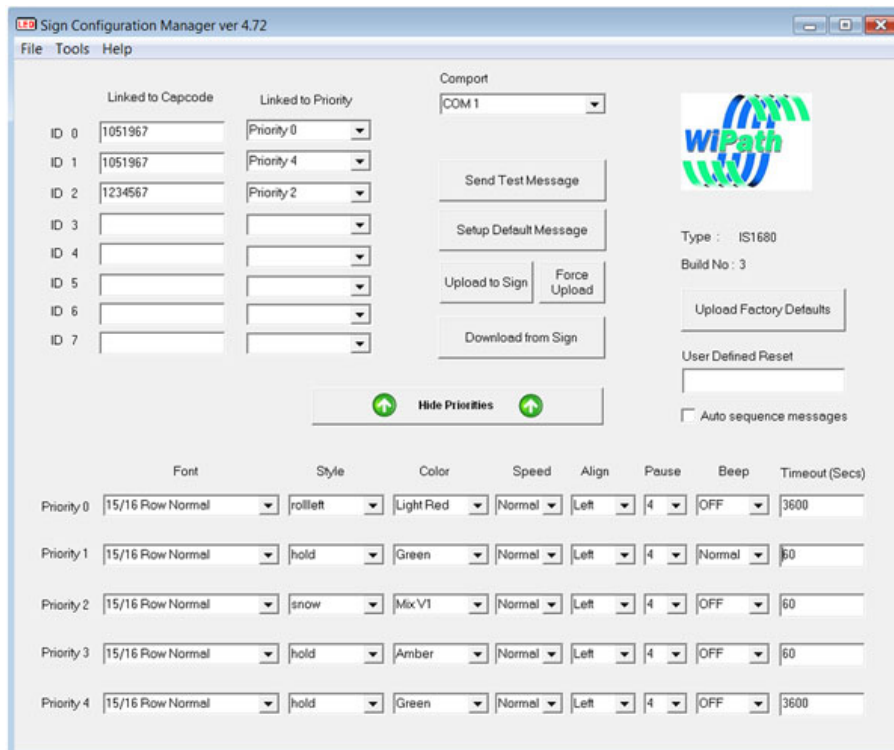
LED Sign Configuration Manager ver 4.72

File Tools Help

Linked to Capcode

Linked to Priority

Comport

COM 1

ID 0 1051967 Priority 0

ID 1 1051967 Priority 4

ID 2 1234567 Priority 2

ID 3

ID 4

ID 5

ID 6

ID 7

Send Test Message

Setup Default Message

Upload to Sign

Force Upload

Download from Sign

WiPath

Type : IS1680

Build No : 3

Upload Factory Defaults

User Defined Reset

Hide Priorities

Auto sequence messages

| | Font | Style | Color | Speed | Align | Pause | Beep | Timeout (Secs) |
|---|---|---|---|---|---|---|---|---|
| Priority 0 | 15/16 Row Normal | rollleft | Light Red | Normal | Left | 4 | OFF | 3600 |
| Priority 1 | 15/16 Row Normal | hold | Green | Normal | Left | 4 | Normal | 60 |
| Priority 2 | 15/16 Row Normal | snow | Mix V1 | Normal | Left | 4 | OFF | 60 |
| Priority 3 | 15/16 Row Normal | hold | Amber | Normal | Left | 4 | OFF | 60 |
| Priority 4 | 15/16 Row Normal | hold | Green | Normal | Left | 4 | OFF | 3600 |